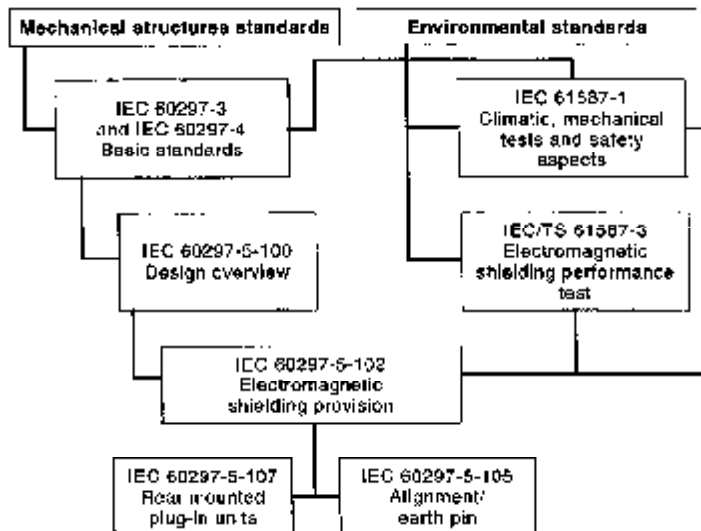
Mechanical structures standards

Environmental standards

IEC 60297-3 and IEC 60297-4 Basic standards

IEC 61587-1 Climatic, mechanical tests and safety aspects

IEC 60297-5-100 Design overview

IEC/TS 61587-3 Electromagnetic shielding performance test

IEC 60297-5-102 Electromagnetic shielding provision

IEC 60297-5-107 Rear mounted plug-in units

IEC 60297-5-105 Alignment/ earth pin